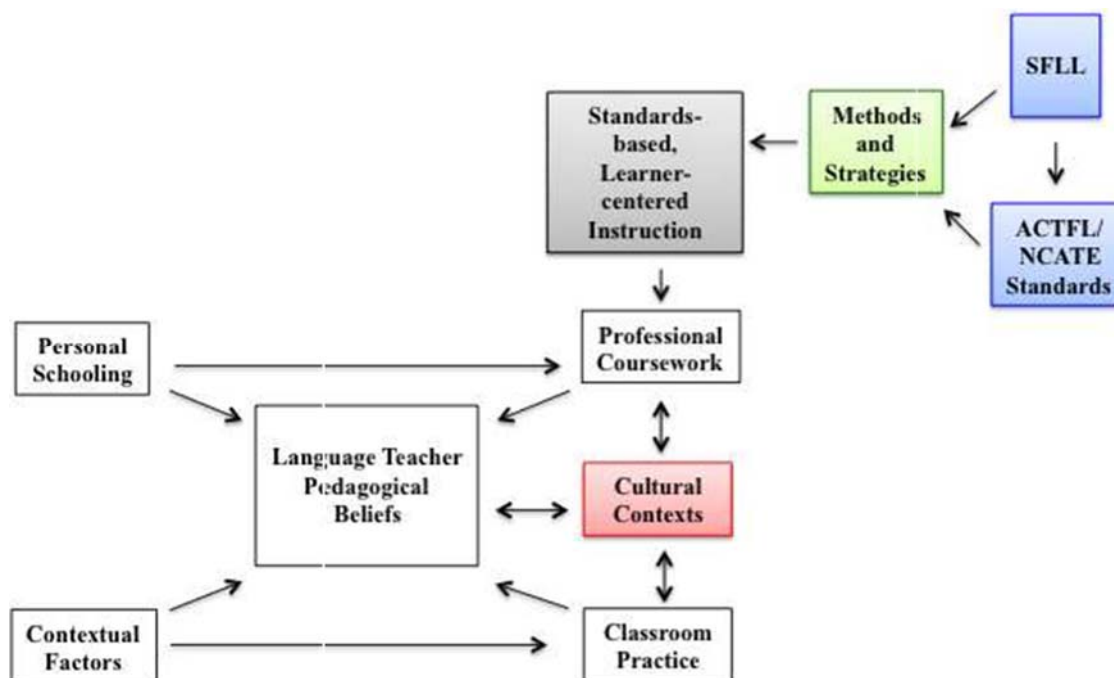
SFLL

Methods and Strategies

Standards-based, Learner-centered Instruction

ACTFL/ NCATE Standards

Personal Schooling

Professional Coursework

Language Teacher Pedagogical Beliefs

Cultural Contexts

Contextual Factors

Classroom Practice